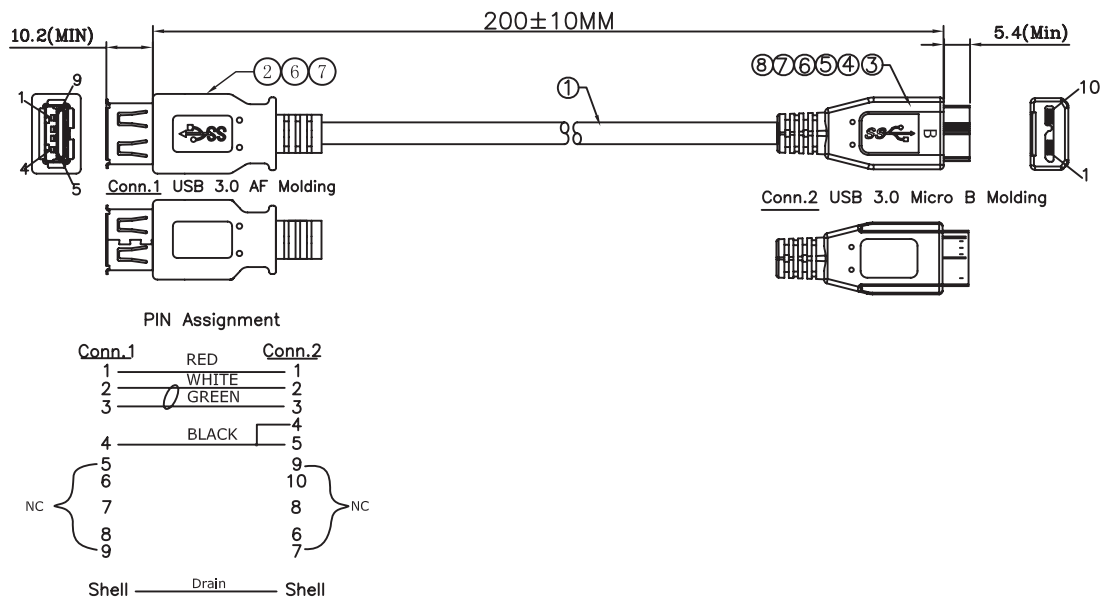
10.2(MIN)

200±10MM

5.4(Min)

②⑥⑦

⑧⑦⑥⑤④③

①

9
1
4
5

SS

SS

B

10
1

Conn.1 USB 3.0 AF Molding

Conn.2 USB 3.0 Micro B Molding

PIN Assignment

| Conn.1 | | Conn.2 |
|---|---|---|
| 1 | RED | 1 |
| 2 | WHITE | 2 |
| 3 | GREEN | 3 |
| | | 4 |
| 4 | BLACK | 5 |
| 5 | | 9 |
| 6 | | 10 |
| 7 | | 8 |
| 8 | | 6 |
| 9 | | 7 |

NC

NC

Shell Drain Shell